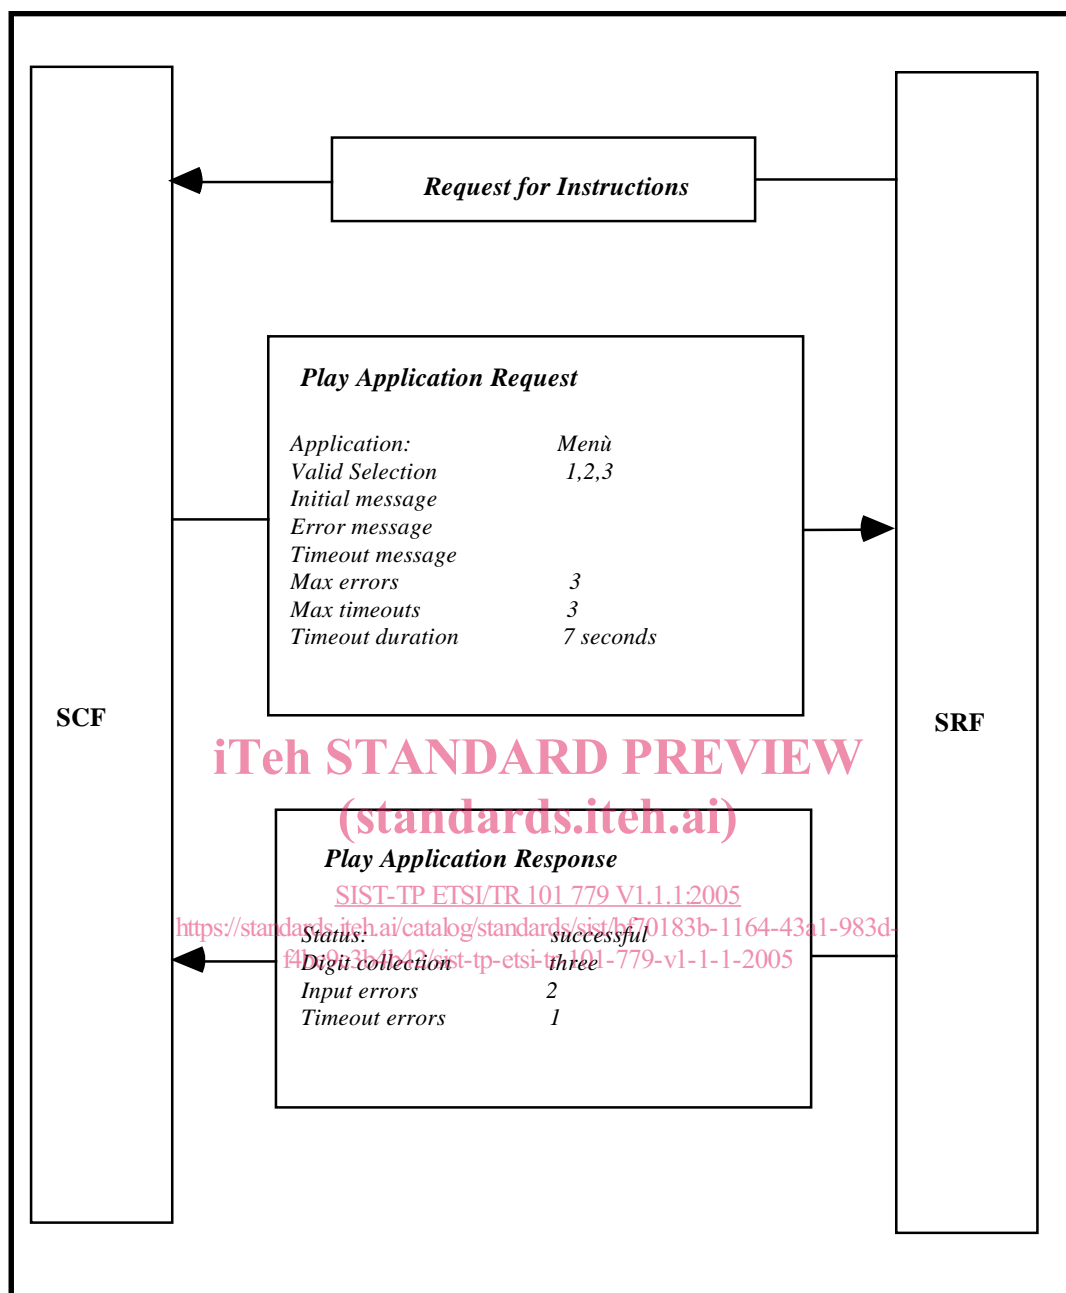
Request for Instructions

Play Application Request

Application: Menù
Valid Selection 1,2,3
Initial message
Error message
Timeout message
Max errors 3
Max timeouts 3
Timeout duration 7 seconds

SCF

SRF

iTeh STANDARD PREVIEW
(standards.iteh.ai)

Play Application Response

SIST-TP ETSI/TR 101 779 V1.1.1:2005
https://standards.iteh.ai/catalog/standards/sist/bf70183b-1164-43a1-983d-f4b9e3b4b42/sist-tp-etsi-tr-101-779-v1-1-1-2005

Status: successful
Digit collection three
Input errors 2
Timeout errors 1